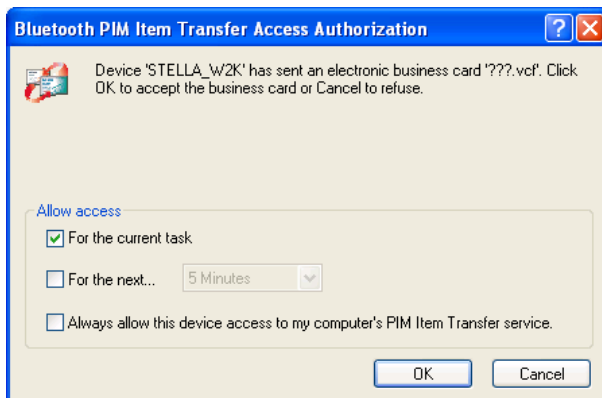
Bluetooth PIM Item Transfer Access Authorization

?

X

Device 'STELLA_W2K' has sent an electronic business card '???.vcf'. Click OK to accept the business card or Cancel to refuse.

Allow access

For the current task

For the next...

5 Minutes

Always allow this device access to my computer's PIM Item Transfer service.

OK

Cancel